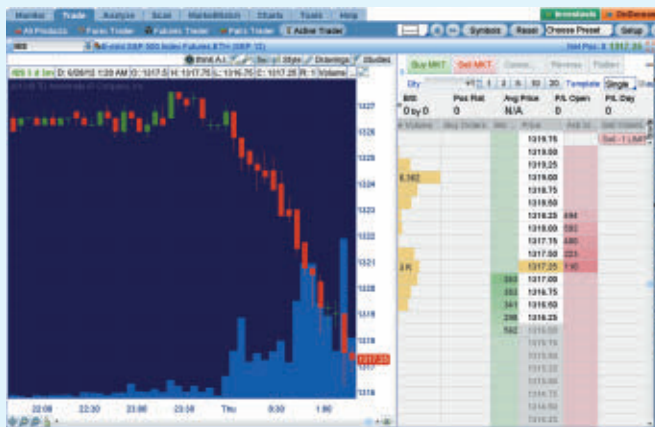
Monitor Trade Analyze Scan MarketWatch Charts Tools Help

All Products Forex Trader Futures Trader Pairs Trader Active Trader

Symbols Reset Choose Preset Setup

E-mini S&P 500 Index Futures ETH (GBP: 12)

Net Pos: 0 1317.25

/ES 1 4 Im D: 6/28/12 1:20 AM O: 1317.5 H: 1317.75 L: 1316.75 C: 1317.25 Volume

Buy MKT Sell MKT Cancel Reverse Flatten

Qty 1 2 5 10 20 Template Single

BID Pos Flat Avg Price P/L Open P/L Day

0 by 0 0 N/A 0 0

Volume Buy Orders Bid Ask Sell Orders

Sell -1 LMT

6,162

2 K

| | | |
|---|---|---|
| | 1319.75 | |
| | 1319.50 | |
| | 1319.25 | |
| | 1319.00 | |
| | 1318.75 | |
| | 1318.50 | |
| | 1318.25 | 494 |
| | 1318.00 | 580 |
| | 1317.75 | 480 |
| | 1317.50 | 225 |
| | 1317.25 | 130 |
| 350 | 1317.00 | |
| 352 | 1316.75 | |
| 341 | 1316.50 | |
| 298 | 1316.25 | |
| 582 | 1316.00 | |

1327 1326 1325 1324 1323 1322 1321 1320 1319 1318 1317.25

22:00 22:30 23:00 23:30 Thu 0:30 1:00